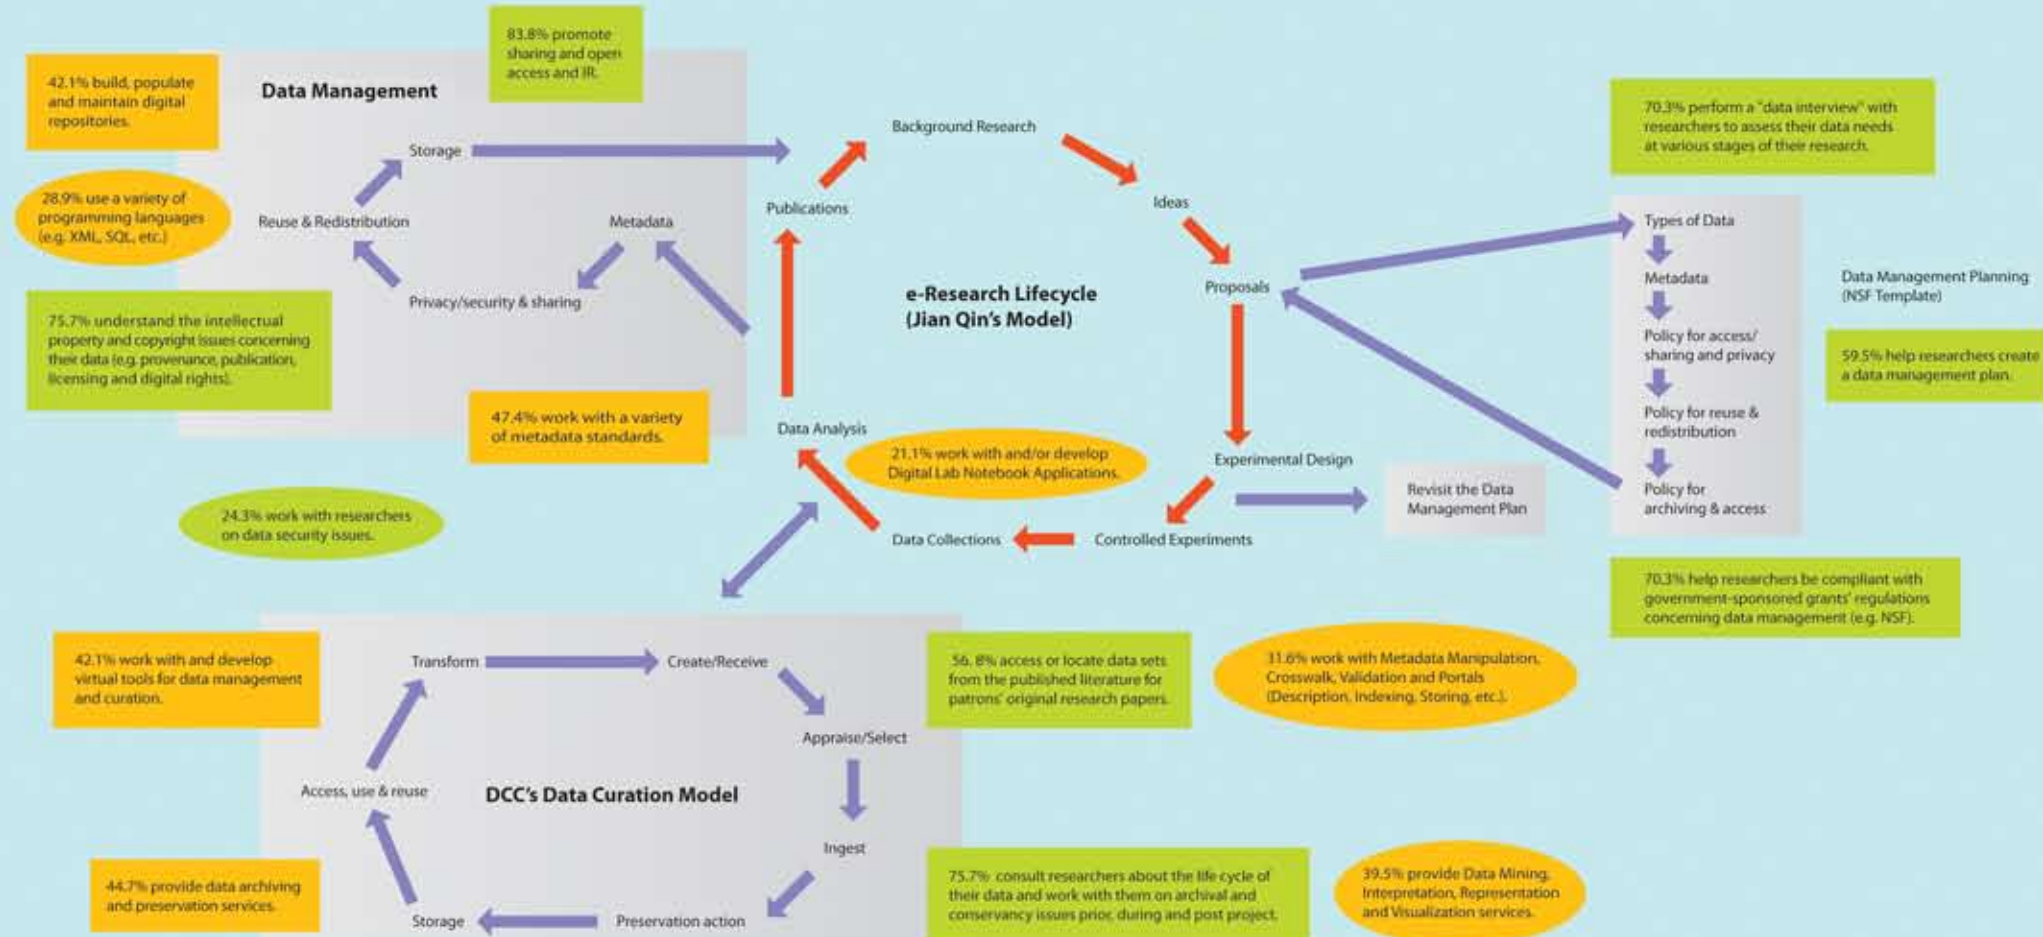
42.1% build, populate and maintain digital repositories.

Data Management

83.8% promote sharing and open access and IR.

Storage

28.9% use a variety of programming languages (e.g. XML, SQL, etc.)

Reuse & Redistribution

Metadata

Privacy/security & sharing

75.7% understand the intellectual property and copyright issues concerning their data (e.g. provenance, publication, licensing and digital rights).

47.4% work with a variety of metadata standards.

24.3% work with researchers on data security issues.

Background Research

Publications

Ideas

Proposals

e-Research Lifecycle (Jian Qin's Model)

Data Analysis

21.1% work with and/or develop Digital Lab Notebook Applications.

Experimental Design

Data Collections

Controlled Experiments

Revisit the Data Management Plan

70.3% perform a "data interview" with researchers to assess their data needs at various stages of their research.

Types of Data

Metadata

Policy for access/ sharing and privacy

Policy for reuse & redistribution

Policy for archiving & access

Data Management Planning (NSF Template)

59.5% help researchers create a data management plan.

70.3% help researchers be compliant with government-sponsored grants' regulations concerning data management (e.g. NSF).

42.1% work with and develop virtual tools for data management and curation.

Transform

Create/Receive

Appraise/Select

Access, use & reuse

DCC's Data Curation Model

Ingest

44.7% provide data archiving and preservation services.

Storage

Preservation action

56. 8% access or locate data sets from the published literature for patrons' original research papers.

31.6% work with Metadata Manipulation, Crosswalk, Validation and Portals (Description, Indexing, Storing, etc.).

75.7% consult researchers about the life cycle of their data and work with them on archival and conservancy issues prior, during and post project.

39.5% provide Data Mining, Interpretation, Representation and Visualization services.